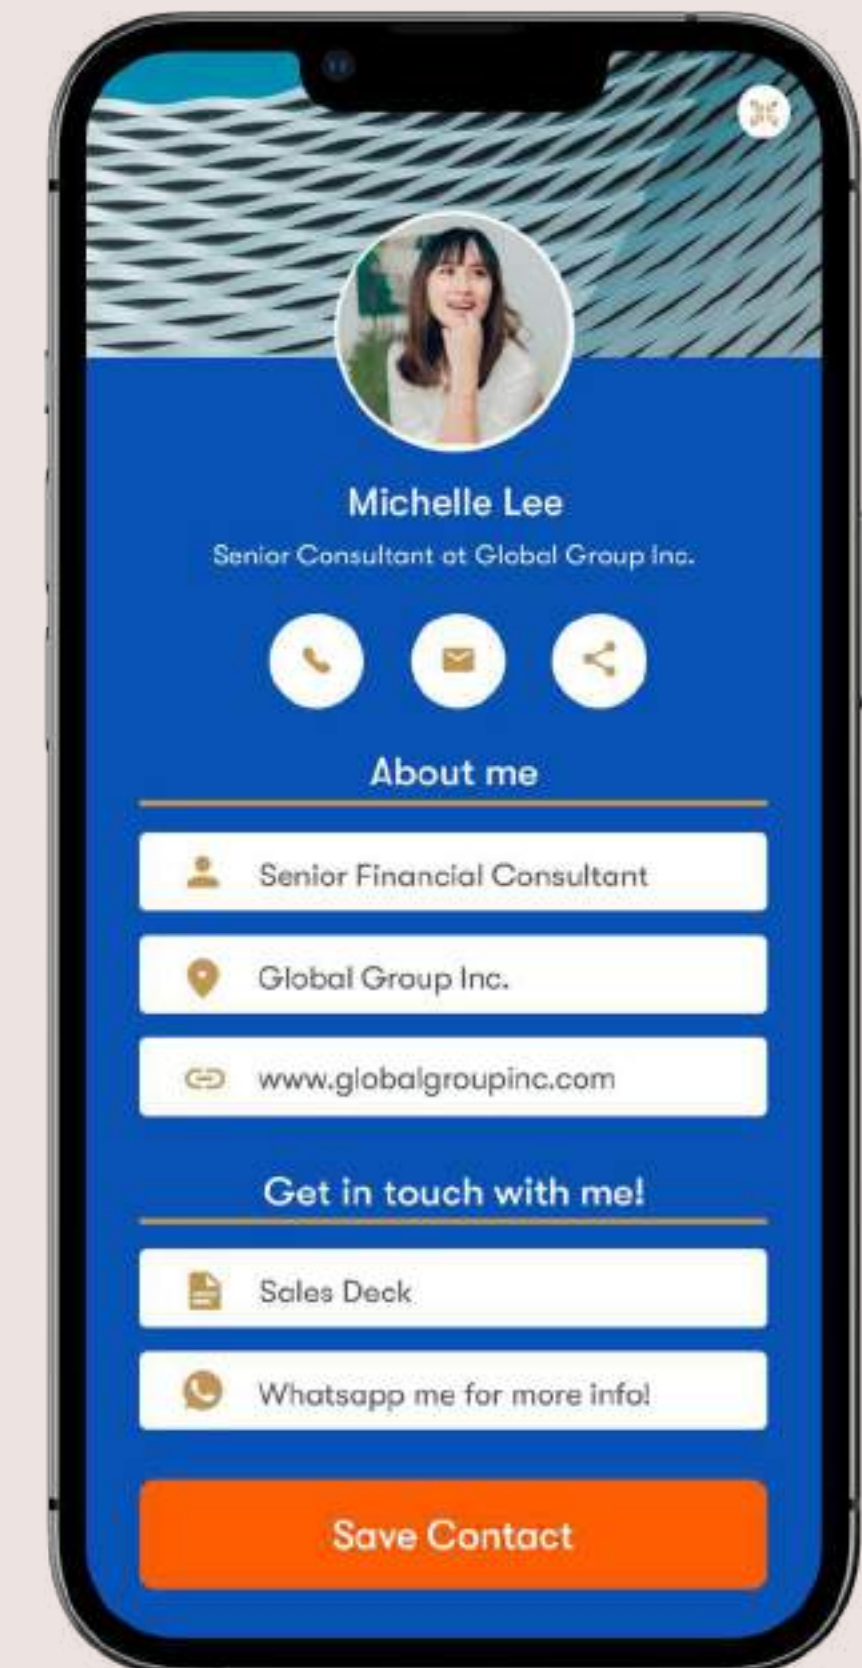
Michelle Lee

Senior Consultant at Global Group Inc.

About me

Senior Financial Consultant

Global Group Inc.

www.globalgroupinc.com

Get in touch with me!

Sales Deck

Whatsapp me for more info!

Save Contact